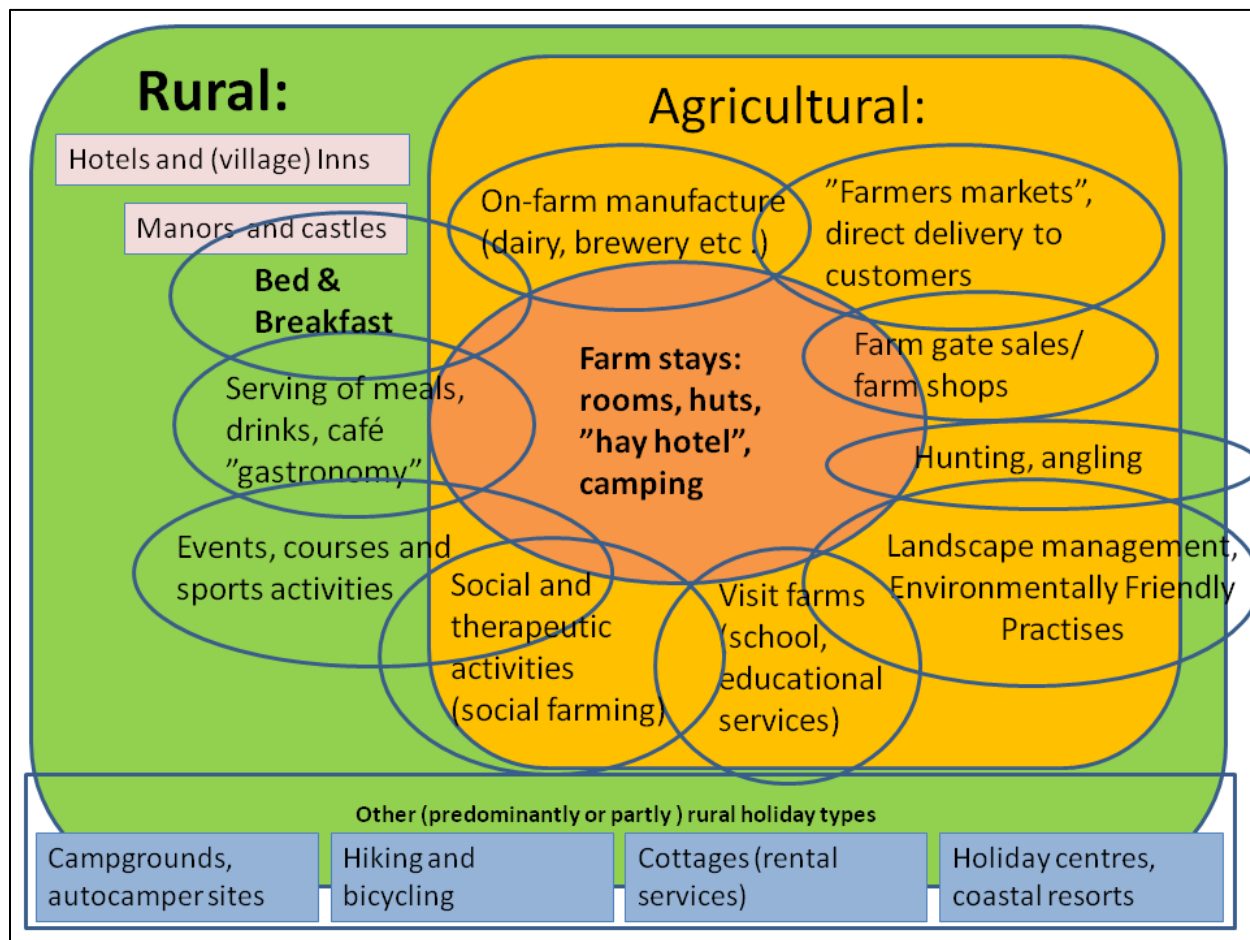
Rural:

Hotels and (village) Inns

Manors and castles

Bed & Breakfast

Serving of meals, drinks, café ”gastronomy”

Events, courses and sports activities

Agricultural:

On-farm manufacture (dairy, brewery etc.)

”Farmers markets”, direct delivery to customers

Farm stays: rooms, huts, ”hay hotel”, camping

Farm gate sales/ farm shops

Hunting, angling

Landscape management, Environmentally Friendly Practises

Social and therapeutic activities (social farming)

Visit farms (school, educational services)

Other (predominantly or partly ) rural holiday types

Campgrounds, autocamper sites

Hiking and bicycling

Cottages (rental services)

Holiday centres, coastal resorts